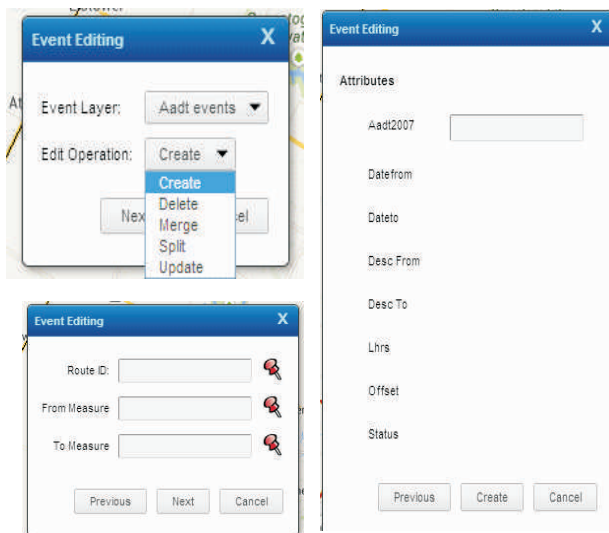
Event Editing
X

Event Layer: Aadt events

Edit Operation: Create

Create
Delete
Merge
Split
Update

Nex
cel

Event Editing
X

Route ID:

From Measure

To Measure

Previous
Next
Cancel

Event Editing
X

Attributes

Aadt2007

Datefrom

Dateto

Desc From

Desc To

Lhrs

Offset

Status

Previous
Create
Cancel